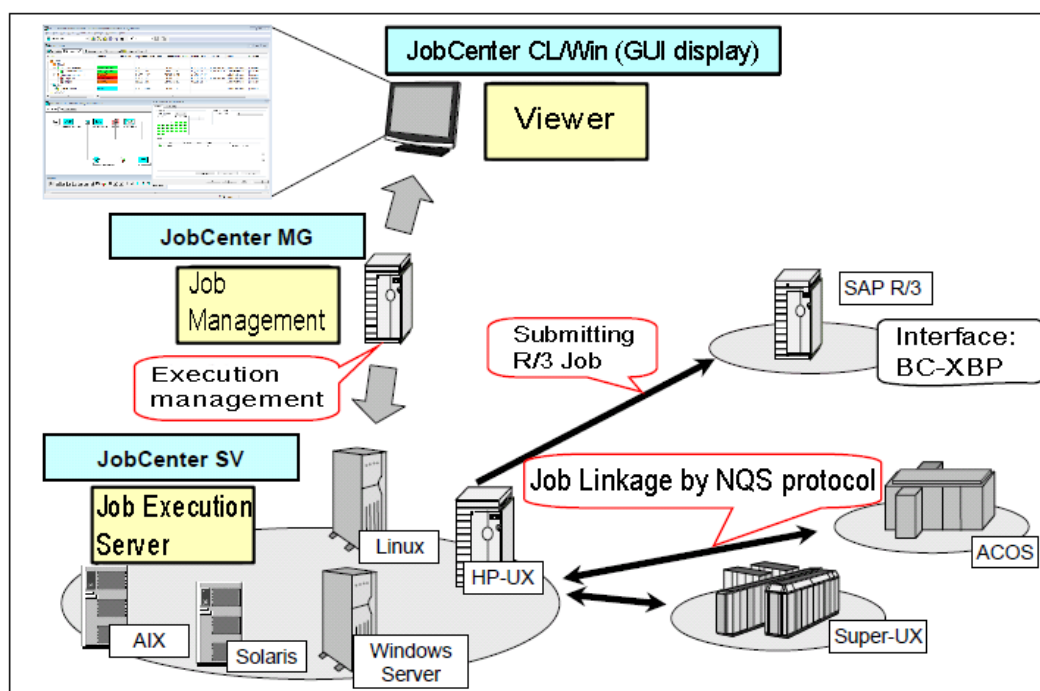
JobCenter CL/Win (GUI display)

Viewer

JobCenter MG

Job Management

Execution management

JobCenter SV

Job Execution Server

Linux

HP-UX

AIX

Solaris

Windows Server

Submitting R/3 Job

SAP R/3

Interface: BC-XBP

Job Linkage by NQS protocol

ACOS

Super-UX